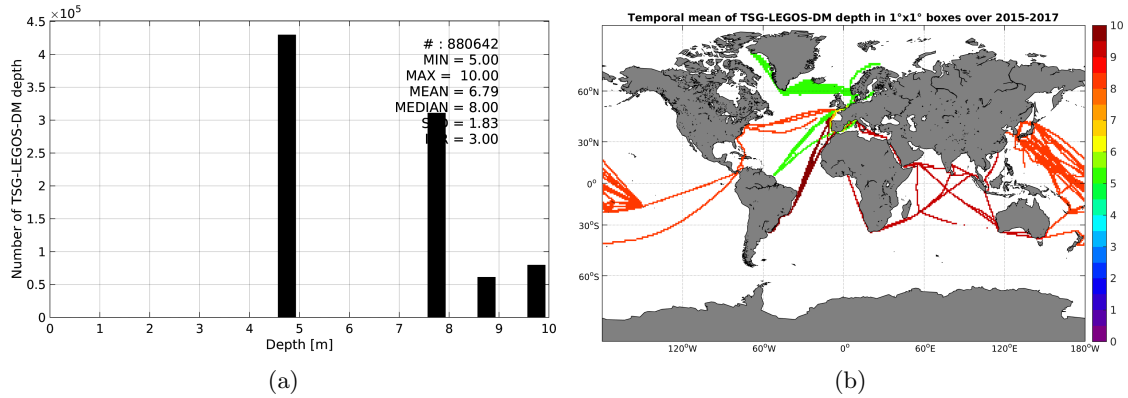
$\times 10^5$
4.5
4
3.5
3
2.5
2
1.5
1
0.5
0
Number of TSG-LEGOS-DM depth
0 1 2 3 4 5 6 7 8 9 10
Depth [m]

# : 880642
MIN = 5.00
MAX = 10.00
MEAN = 6.79
MEDIAN = 8.00
S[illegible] = 1.83
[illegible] = 3.00

(a)

Temporal mean of TSG-LEGOS-DM depth in 1°x1° boxes over 2015-2017

60°N
30°N
0°
30°S
60°S
120°W 60°W 0° 60°E 120°E 180°W

10
9
8
7
6
5
4
3
2
1
0

(b)